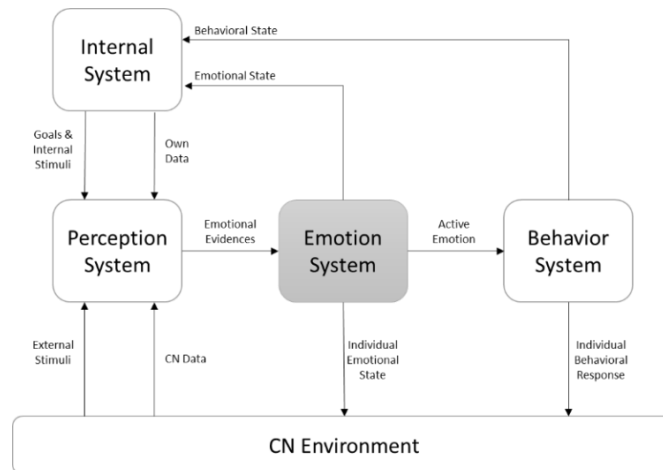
Internal System

Behavioral State

Emotional State

Goals & Internal Stimuli

Own Data

Perception System

Emotional Evidences

Emotion System

Active Emotion

Behavior System

External Stimuli

CN Data

Individual Emotional State

Individual Behavioral Response

CN Environment